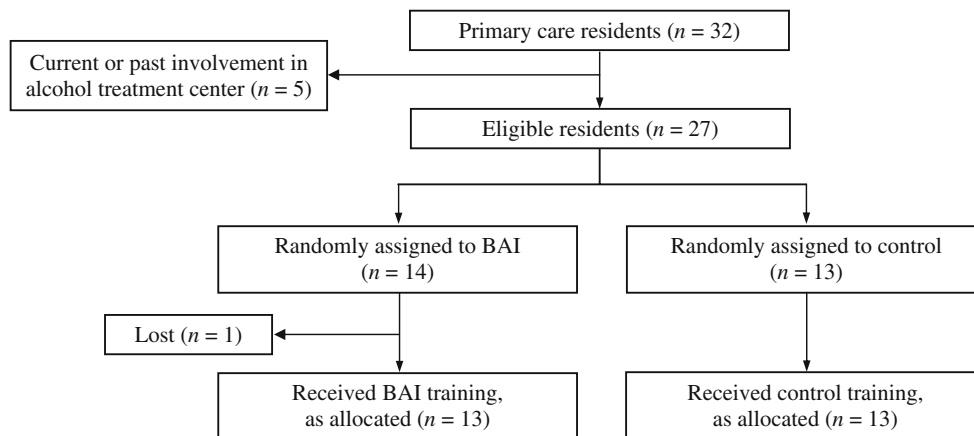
Primary care residents ($n$ = 32)

Current or past involvement in alcohol treatment center ($n$ = 5)

Eligible residents ($n$ = 27)

Randomly assigned to BAI ($n$ = 14)

Randomly assigned to control ($n$ = 13)

Lost ($n$ = 1)

Received BAI training, as allocated ($n$ = 13)

Received control training, as allocated ($n$ = 13)